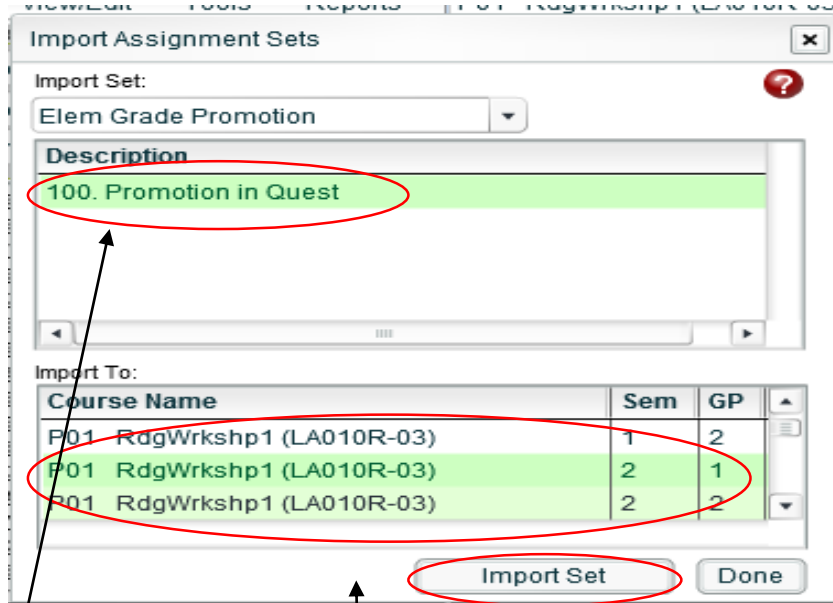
View/Edit Tools Reports P01 RdgWrkshp1 (LA010R-03

Import Assignment Sets

Import Set:

Elem Grade Promotion

| Description |
|---|
| 100. Promotion in Quest |

Import To:

| Course Name | Sem | GP |
|---|---|---|
| P01 RdgWrkshp1 (LA010R-03) | 1 | 2 |
| P01 RdgWrkshp1 (LA010R-03) | 2 | 1 |
| P01 RdgWrkshp1 (LA010R-03) | 2 | 2 |

Import Set

Done